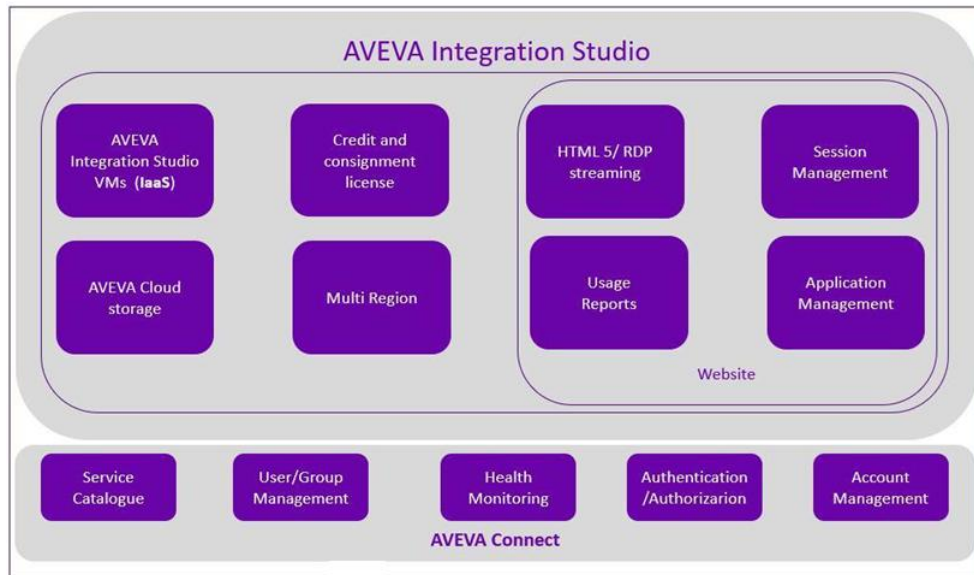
AVEVA Integration Studio

AVEVA Integration Studio VMs (IaaS)

Credit and consignment license

HTML 5/ RDP streaming

Session Management

AVEVA Cloud storage

Multi Region

Usage Reports

Application Management

Website

Service Catalogue

User/Group Management

Health Monitoring

Authentication /Authorizarion

Account Management

AVEVA Connect